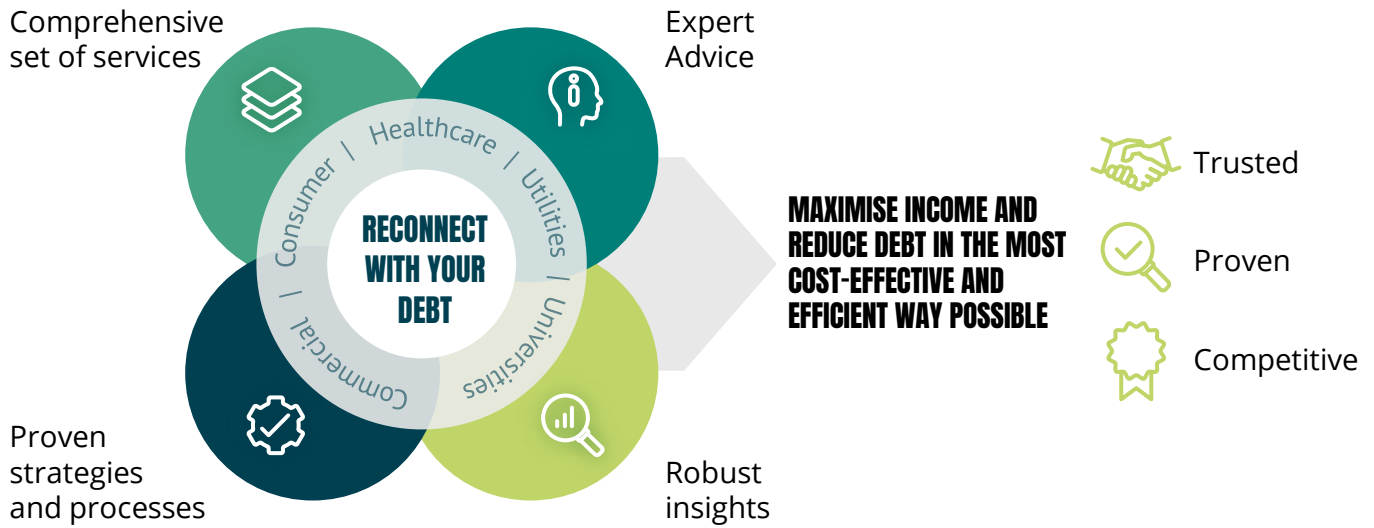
Comprehensive set of services

Expert Advice

Consumer / Healthcare / Utilities / Universities / Commercial /

RECONNECT WITH YOUR DEBT

Proven strategies and processes

Robust insights

MAXIMISE INCOME AND REDUCE DEBT IN THE MOST COST-EFFECTIVE AND EFFICIENT WAY POSSIBLE

Trusted

Proven

Competitive